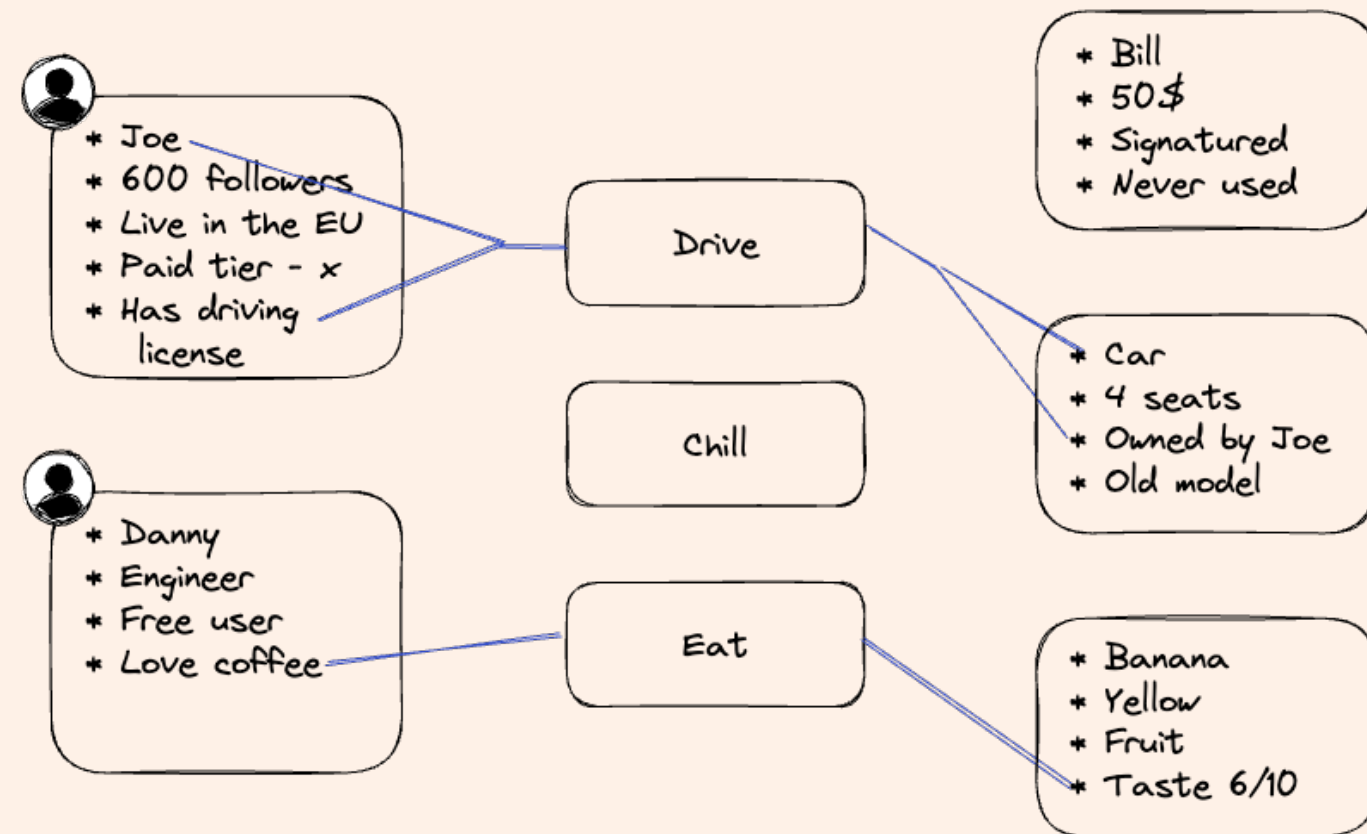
* Joe
* 600 followers
* Live in the EU
* Paid tier - x
* Has driving license

* Danny
* Engineer
* Free user
* Love coffee

Drive

Chill

Eat

* Bill
* 50$
* Signatured
* Never used

* Car
* 4 seats
* Owned by Joe
* Old model

* Banana
* Yellow
* Fruit
* Taste 6/10